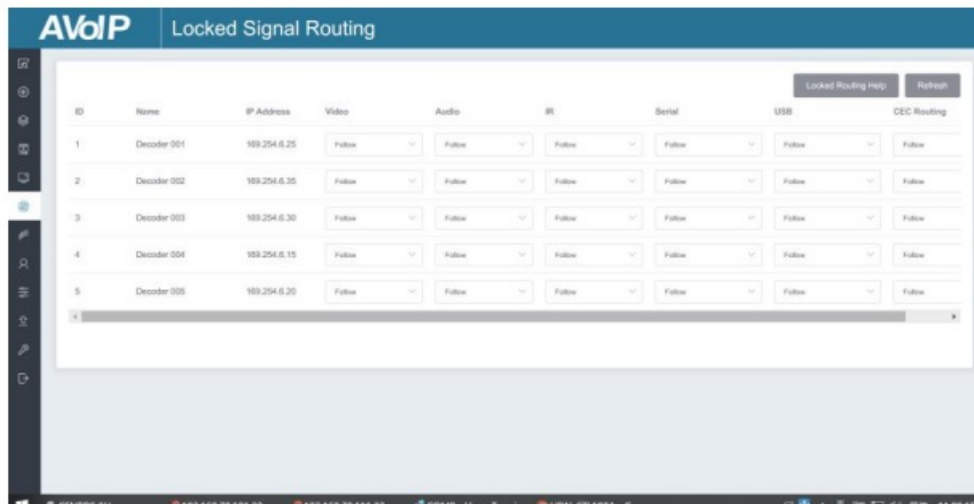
AVoIP Locked Signal Routing

Locked Routing Help Refresh

| ID | Name | IP Address | Video | Audio | IR | Serial | USB | CEC Routing |
|---|---|---|---|---|---|---|---|---|
| 1 | Decoder 001 | 169.254.6.25 | Follow | Follow | Follow | Follow | Follow | Follow |
| 2 | Decoder 002 | 169.254.6.35 | Follow | Follow | Follow | Follow | Follow | Follow |
| 3 | Decoder 003 | 169.254.6.30 | Follow | Follow | Follow | Follow | Follow | Follow |
| 4 | Decoder 004 | 169.254.6.15 | Follow | Follow | Follow | Follow | Follow | Follow |
| 5 | Decoder 005 | 169.254.6.20 | Follow | Follow | Follow | Follow | Follow | Follow |

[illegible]